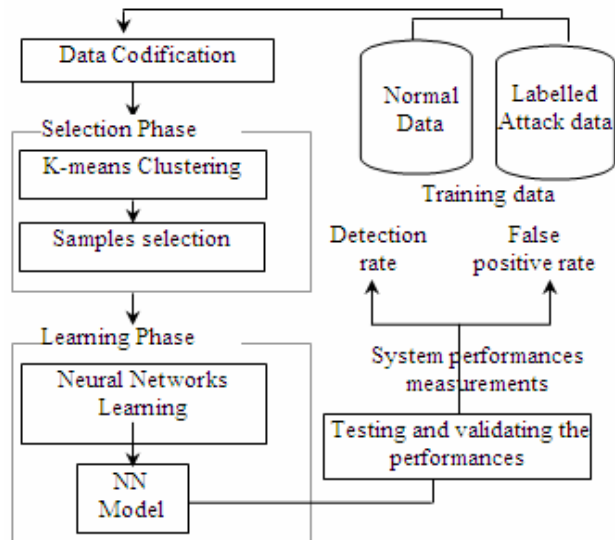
Data Codification

Normal Data

Labelled Attack data

Selection Phase

K-means Clustering

Samples selection

Training data

Detection rate

False positive rate

Learning Phase

System performances measurements

Neural Networks Learning

Testing and validating the performances

NN Model